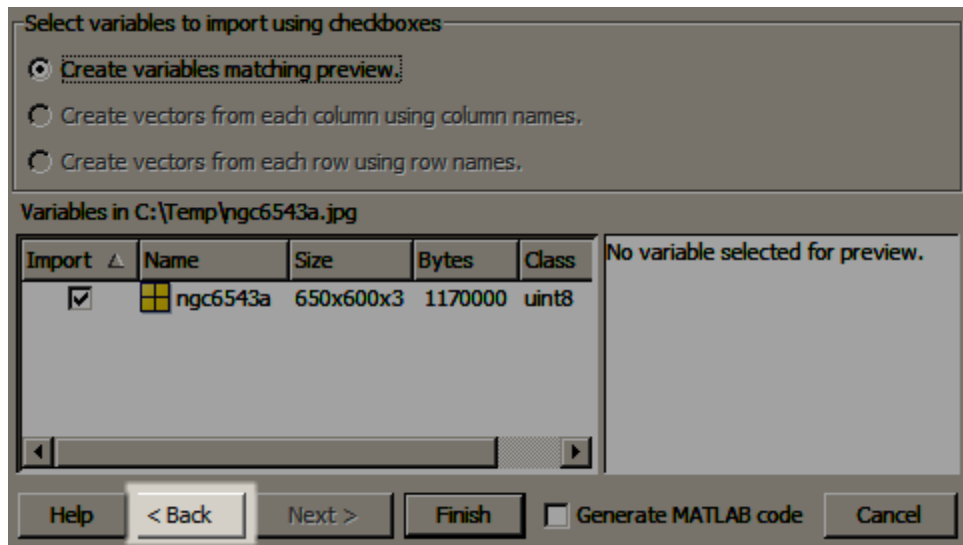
Select variables to import using checkboxes

Create variables matching preview.

Create vectors from each column using column names.

Create vectors from each row using row names.

Variables in C:\Temp\ngc6543a.jpg

| Import | Name | Size | Bytes | Class |
|---|---|---|---|---|
| ☑ | ngc6543a | 650x600x3 | 1170000 | uint8 |

No variable selected for preview.

Help
< Back
Next >
Finish
Generate MATLAB code
Cancel